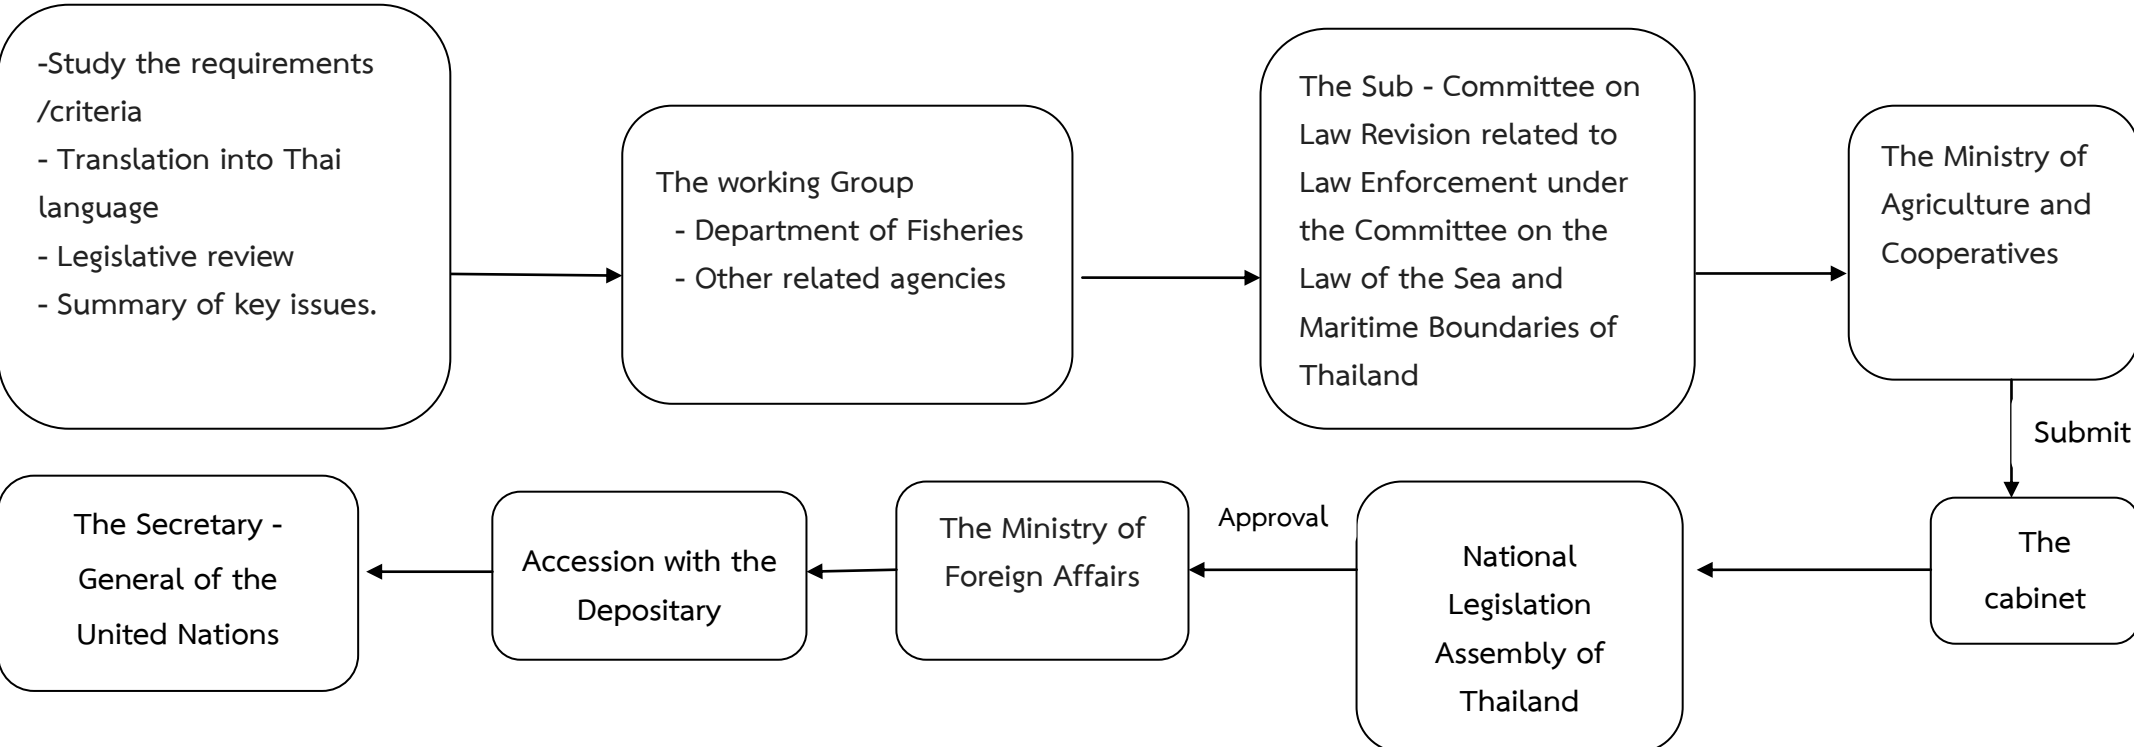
-Study the requirements /criteria
- Translation into Thai language
- Legislative review
- Summary of key issues.

The working Group
- Department of Fisheries
- Other related agencies

The Sub - Committee on Law Revision related to Law Enforcement under the Committee on the Law of the Sea and Maritime Boundaries of Thailand

The Ministry of Agriculture and Cooperatives

Submit

The cabinet

National Legislation Assembly of Thailand

Approval

The Ministry of Foreign Affairs

Accession with the Depositary

The Secretary - General of the United Nations